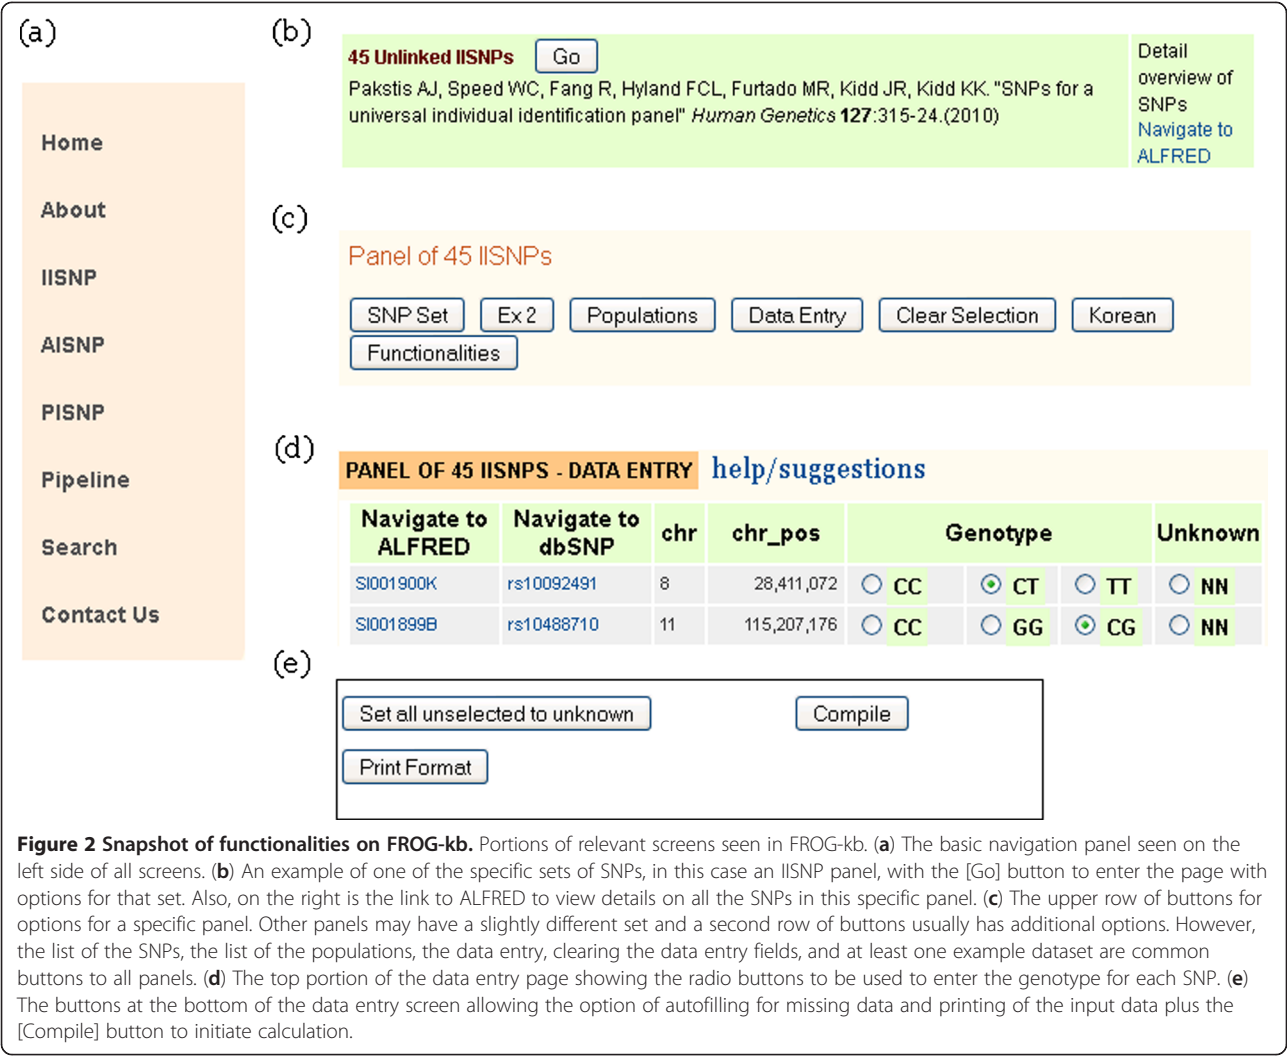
(a)

Home

About

IISNP

AISNP

PISNP

Pipeline

Search

Contact Us

(b)

45 Unlinked IISNPs Go

Pakstis AJ, Speed WC, Fang R, Hyland FCL, Furtado MR, Kidd JR, Kidd KK. "SNPs for a universal individual identification panel" *Human Genetics* **127**:315-24.(2010)

Detail overview of SNPs Navigate to ALFRED

(c)

Panel of 45 IISNPs

SNP Set Ex 2 Populations Data Entry Clear Selection Korean Functionalities

(d)

PANEL OF 45 IISNPS - DATA ENTRY help/suggestions

| Navigate to ALFRED | Navigate to dbSNP | chr | chr_pos | Genotype | | | Unknown |
|---|---|---|---|---|---|---|---|
| SI001900K | rs10092491 | 8 | 28,411,072 | CC | CT | TT | NN |
| SI001899B | rs10488710 | 11 | 115,207,176 | CC | GG | CG | NN |

(e)

Set all unselected to unknown Compile

Print Format

**Figure 2 Snapshot of functionalities on FROG-kb.** Portions of relevant screens seen in FROG-kb. (**a**) The basic navigation panel seen on the left side of all screens. (**b**) An example of one of the specific sets of SNPs, in this case an IISNP panel, with the [Go] button to enter the page with options for that set. Also, on the right is the link to ALFRED to view details on all the SNPs in this specific panel. (**c**) The upper row of buttons for options for a specific panel. Other panels may have a slightly different set and a second row of buttons usually has additional options. However, the list of the SNPs, the list of the populations, the data entry, clearing the data entry fields, and at least one example dataset are common buttons to all panels. (**d**) The top portion of the data entry page showing the radio buttons to be used to enter the genotype for each SNP. (**e**) The buttons at the bottom of the data entry screen allowing the option of autofilling for missing data and printing of the input data plus the [Compile] button to initiate calculation.